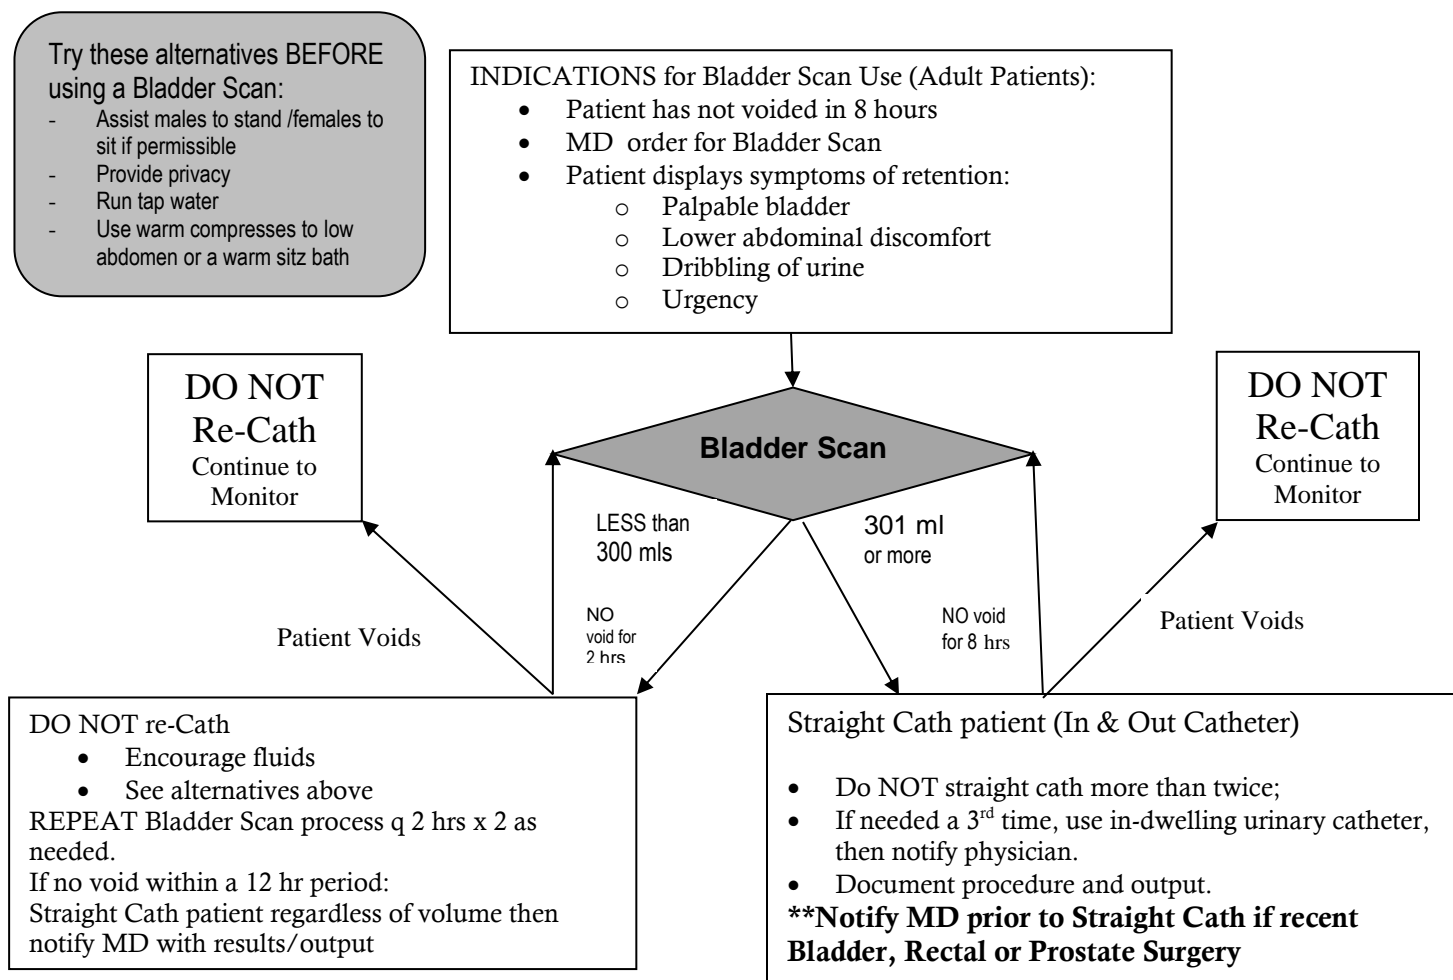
Try these alternatives BEFORE using a Bladder Scan:
- Assist males to stand /females to sit if permissible
- Provide privacy
- Run tap water
- Use warm compresses to low abdomen or a warm sitz bath

INDICATIONS for Bladder Scan Use (Adult Patients):
- Patient has not voided in 8 hours
- MD order for Bladder Scan
- Patient displays symptoms of retention:
  - Palpable bladder
  - Lower abdominal discomfort
  - Dribbling of urine
  - Urgency

DO NOT Re-Cath
Continue to Monitor

Bladder Scan

DO NOT Re-Cath
Continue to Monitor

LESS than 300 mls

301 ml or more

Patient Voids

NO void for 2 hrs

NO void for 8 hrs

Patient Voids

DO NOT re-Cath
- Encourage fluids
- See alternatives above
REPEAT Bladder Scan process q 2 hrs x 2 as needed.
If no void within a 12 hr period:
Straight Cath patient regardless of volume then notify MD with results/output

Straight Cath patient (In & Out Catheter)
- Do NOT straight cath more than twice;
- If needed a 3$^{rd}$ time, use in-dwelling urinary catheter, then notify physician.
- Document procedure and output.
**Notify MD prior to Straight Cath if recent Bladder, Rectal or Prostate Surgery